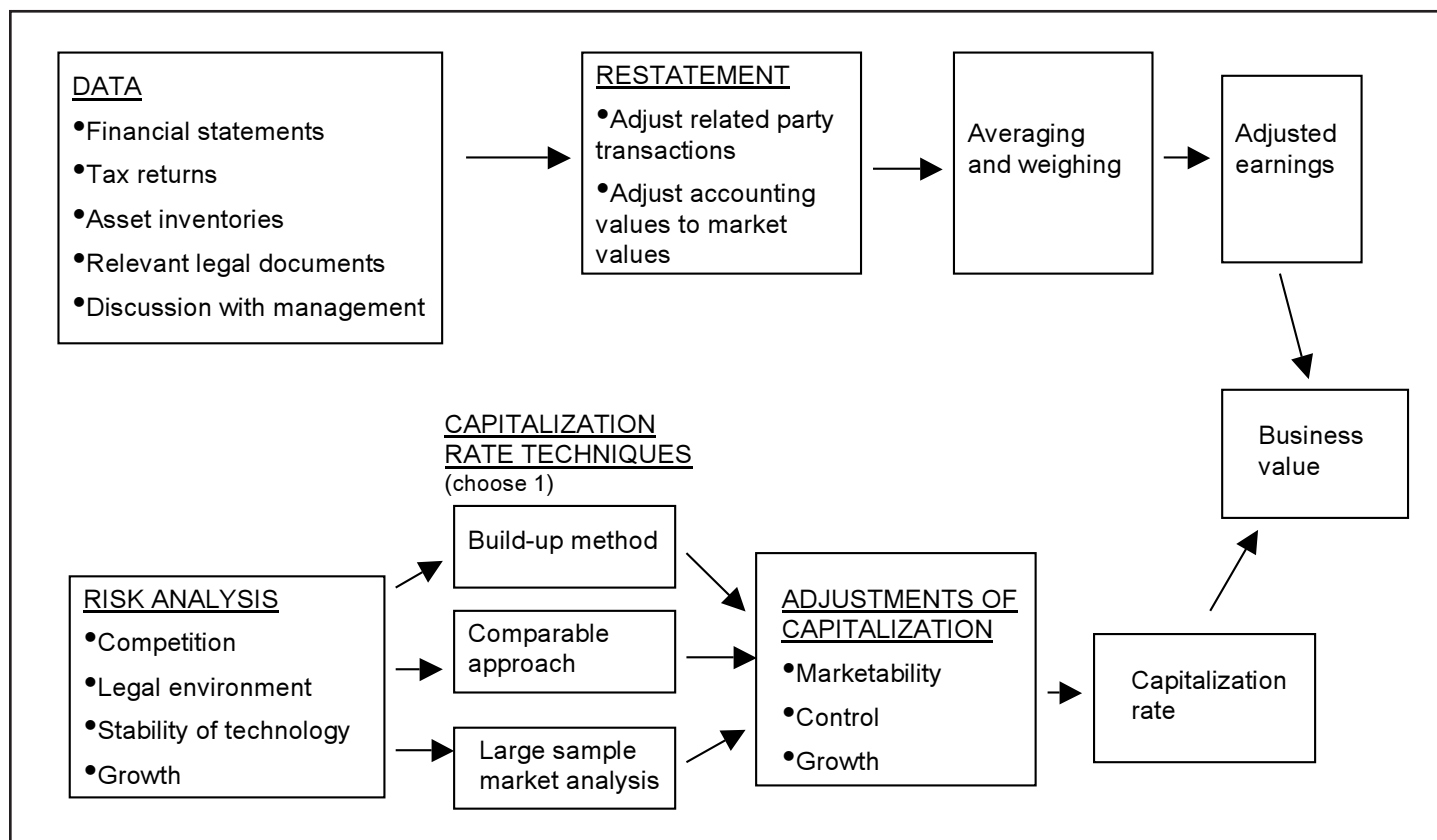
DATA
•Financial statements
•Tax returns
•Asset inventories
•Relevant legal documents
•Discussion with management

RESTATEMENT
•Adjust related party transactions
•Adjust accounting values to market values

Averaging and weighing

Adjusted earnings

Business value

CAPITALIZATION RATE TECHNIQUES
(choose 1)

Build-up method

Comparable approach

Large sample market analysis

RISK ANALYSIS
•Competition
•Legal environment
•Stability of technology
•Growth

ADJUSTMENTS OF CAPITALIZATION
•Marketability
•Control
•Growth

Capitalization rate